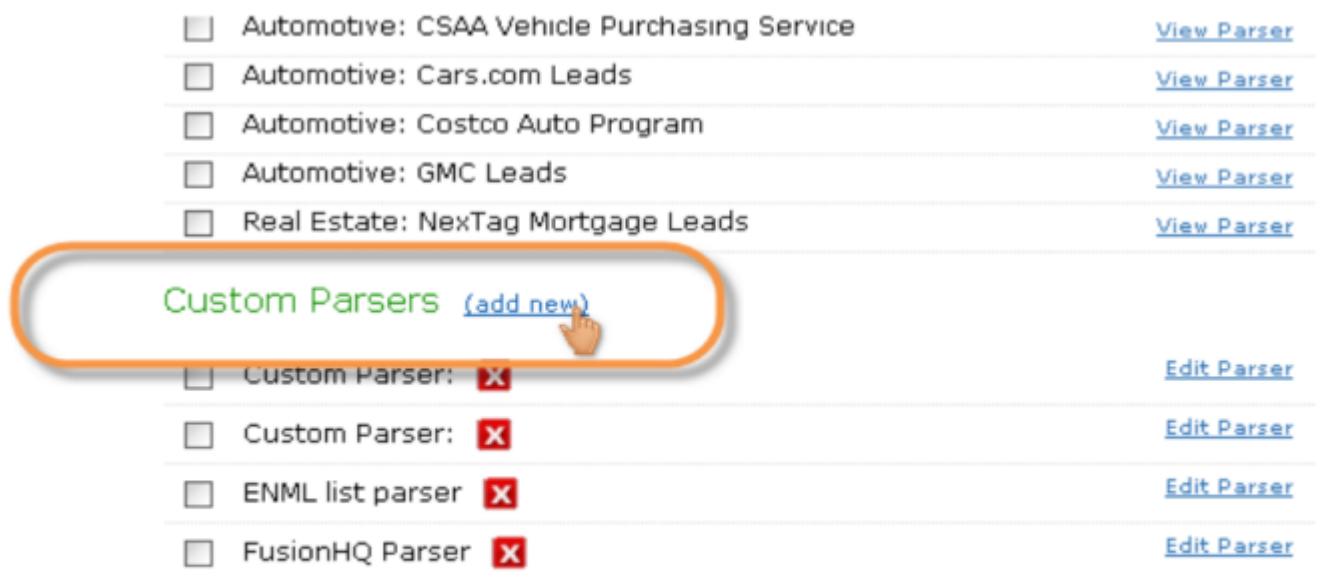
Automotive: CSAA Vehicle Purchasing Service View Parser

Automotive: Cars.com Leads View Parser

Automotive: Costco Auto Program View Parser

Automotive: GMC Leads View Parser

Real Estate: NexTag Mortgage Leads View Parser

Custom Parsers (add new)

Custom Parser: Edit Parser

Custom Parser: Edit Parser

ENML list parser Edit Parser

FusionHQ Parser Edit Parser